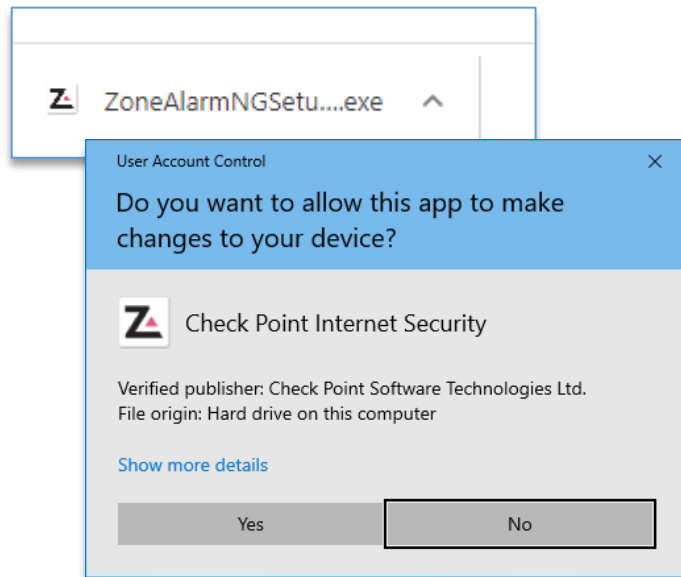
ZoneAlarmNGSetu....exe

User Account Control

Do you want to allow this app to make changes to your device?

Check Point Internet Security

Verified publisher: Check Point Software Technologies Ltd.
File origin: Hard drive on this computer

Show more details

Yes

No